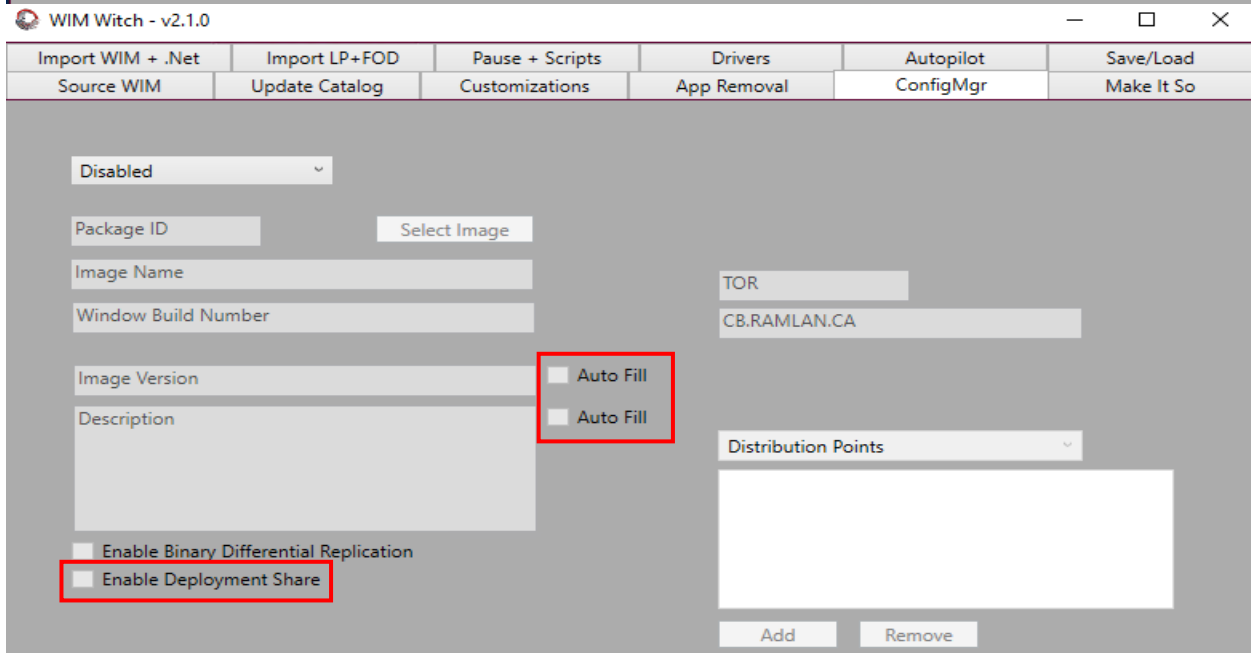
WIM Witch - v2.1.0

| Import WIM + .Net | Import LP+FOD | Pause + Scripts | Drivers | Autopilot | Save/Load |
|---|---|---|---|---|---|
| Source WIM | Update Catalog | Customizations | App Removal | ConfigMgr | Make It So |

Disabled

Package ID

Select Image

Image Name

Window Build Number

Image Version

Auto Fill

Description

Auto Fill

Enable Binary Differential Replication

Enable Deployment Share

TOR

CB.RAMLAN.CA

Distribution Points

Add

Remove